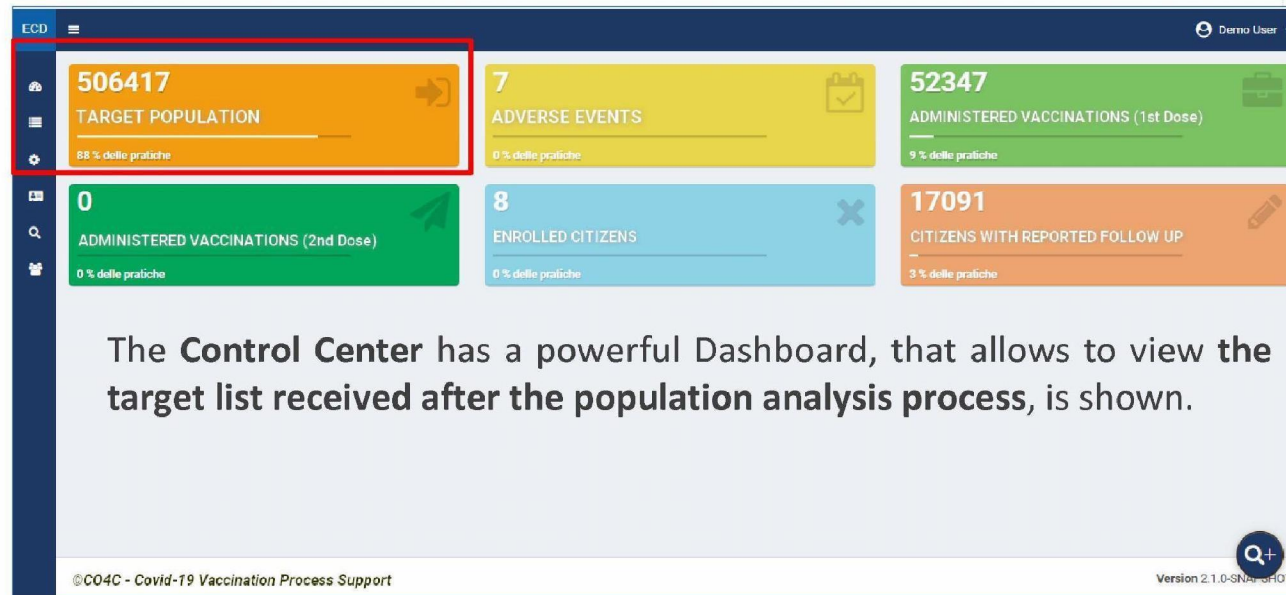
ECD

Demo User

506417
TARGET POPULATION
88 % delle pratiche

7
ADVERSE EVENTS
0 % delle pratiche

52347
ADMINISTERED VACCINATIONS (1st Dose)
9 % delle pratiche

0
ADMINISTERED VACCINATIONS (2nd Dose)
0 % delle pratiche

8
ENROLLED CITIZENS
0 % delle pratiche

17091
CITIZENS WITH REPORTED FOLLOW UP
3 % delle pratiche

The **Control Center** has a powerful Dashboard, that allows to view **the target list received after the population analysis process**, is shown.

©CO4C - Covid-19 Vaccination Process Support

Version 2.1.0-SNA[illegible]